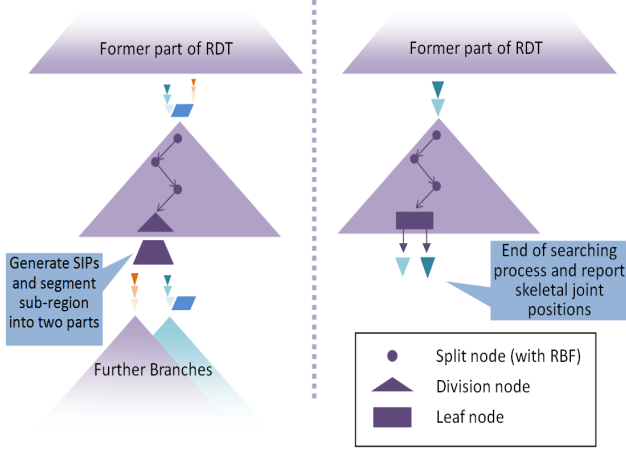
Former part of RDT

Generate SIPs and segment sub-region into two parts

Further Branches

Former part of RDT

End of searching process and report skeletal joint positions

Split node (with RBF)
Division node
Leaf node